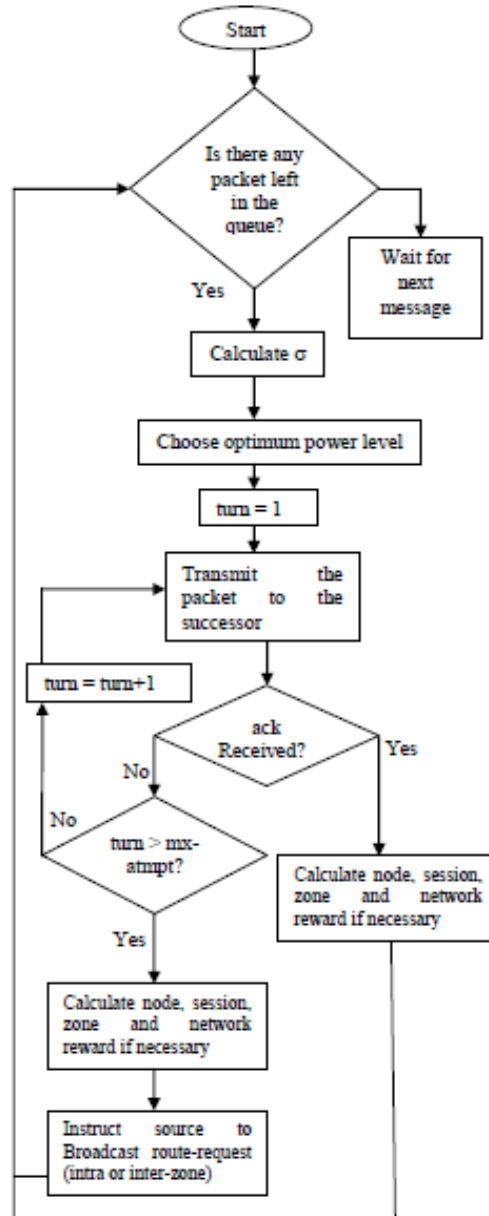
Start

Is there any packet left in the queue?

Wait for next message

Yes

Calculate σ

Choose optimum power level

turn = 1

Transmit the packet to the successor

turn = turn+1

ack Received?

Yes

No

No

turn > mx-atmpt?

Calculate node, session, zone and network reward if necessary

Yes

Calculate node, session, zone and network reward if necessary

Instruct source to Broadcast route-request (intra or inter-zone)